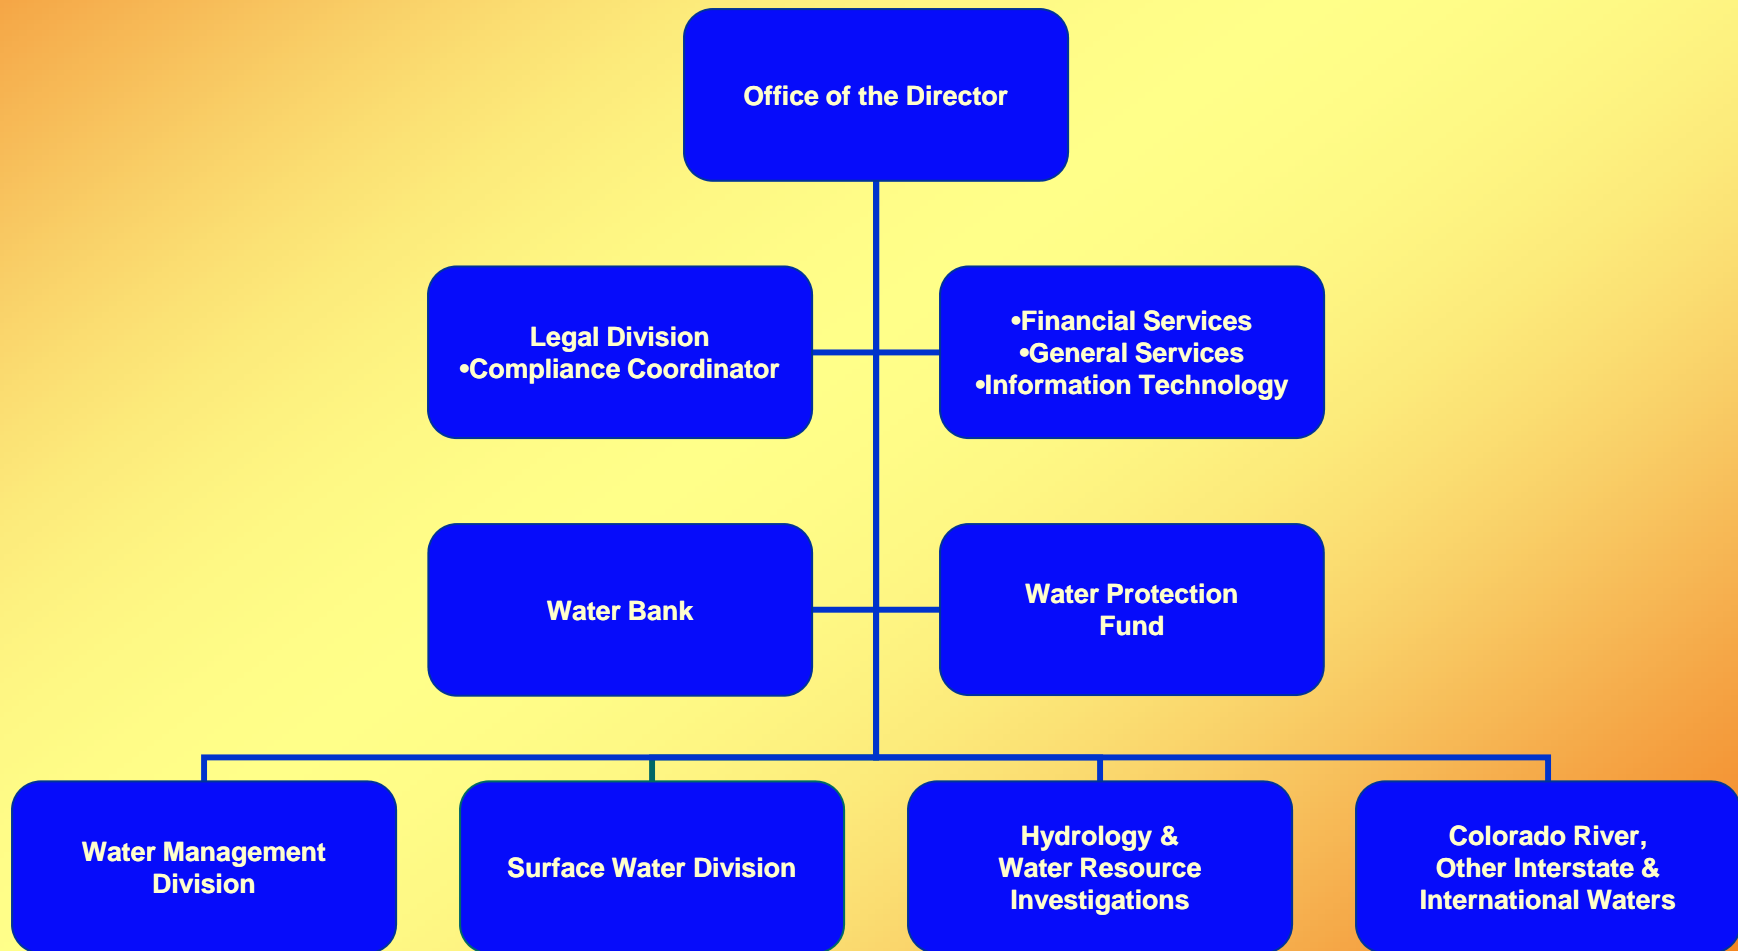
Office of the Director

Legal Division
•Compliance Coordinator

•Financial Services
•General Services
•Information Technology

Water Bank

Water Protection Fund

Water Management Division

Surface Water Division

Hydrology & Water Resource Investigations

Colorado River, Other Interstate & International Waters